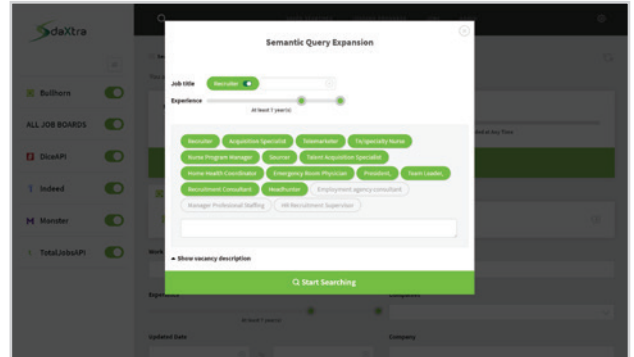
daXtra

Bullhorn

ALL JOB BOARDS

DiceAPI

Indeed

Monster

TotalJobsAPI

Semantic Query Expansion

Job title Recruiter

Experience

At least 7 year(s)

Recruiter Acquisition Specialist Telemarketer Tx/specialty Nurse Nurse Program Manager Sourcer Talent Acquisition Specialist Home Health Coordinator Emergency Room Physician President, Team Leader, Recruitment Consultant Headhunter Employment agency consultant Manager Professional Staffing HR Recruitment Supervisor

Show vacancy description

Start Searching

Work

Experience

At least 7 year(s)

Updated Date

Company